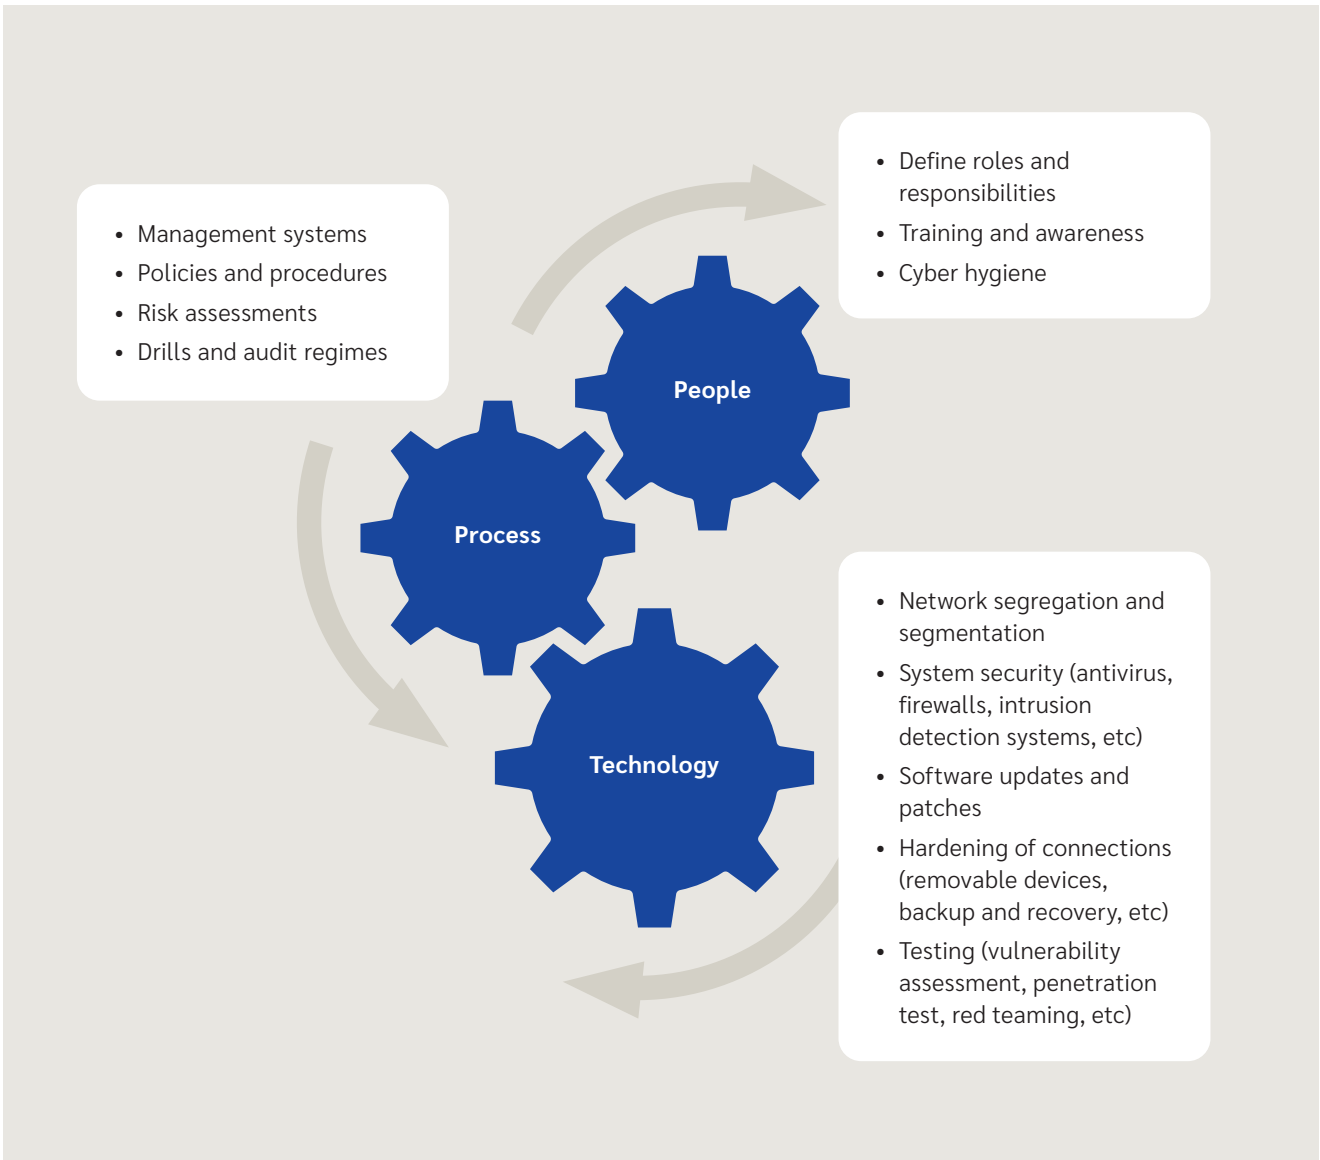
- Management systems
- Policies and procedures
- Risk assessments
- Drills and audit regimes

- Define roles and responsibilities
- Training and awareness
- Cyber hygiene

People

Process

Technology

- Network segregation and segmentation
- System security (antivirus, firewalls, intrusion detection systems, etc)
- Software updates and patches
- Hardening of connections (removable devices, backup and recovery, etc)
- Testing (vulnerability assessment, penetration test, red teaming, etc)